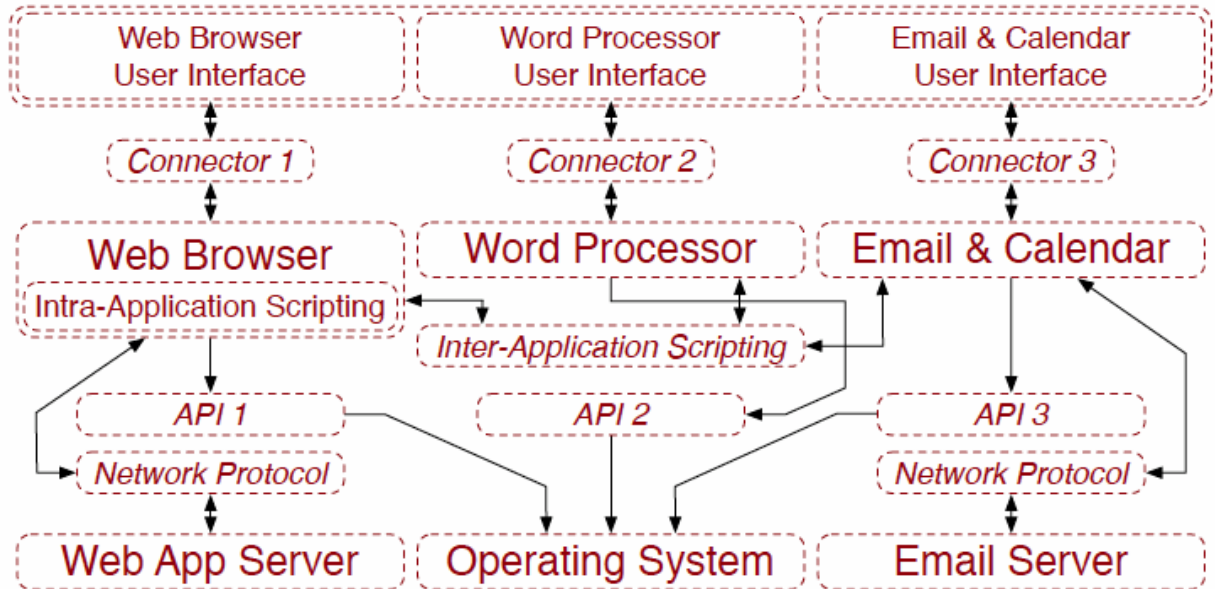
Web Browser User Interface

Word Processor User Interface

Email & Calendar User Interface

Connector 1

Connector 2

Connector 3

Web Browser

Intra-Application Scripting

Word Processor

Email & Calendar

Inter-Application Scripting

API 1

API 2

API 3

Network Protocol

Network Protocol

Web App Server

Operating System

Email Server